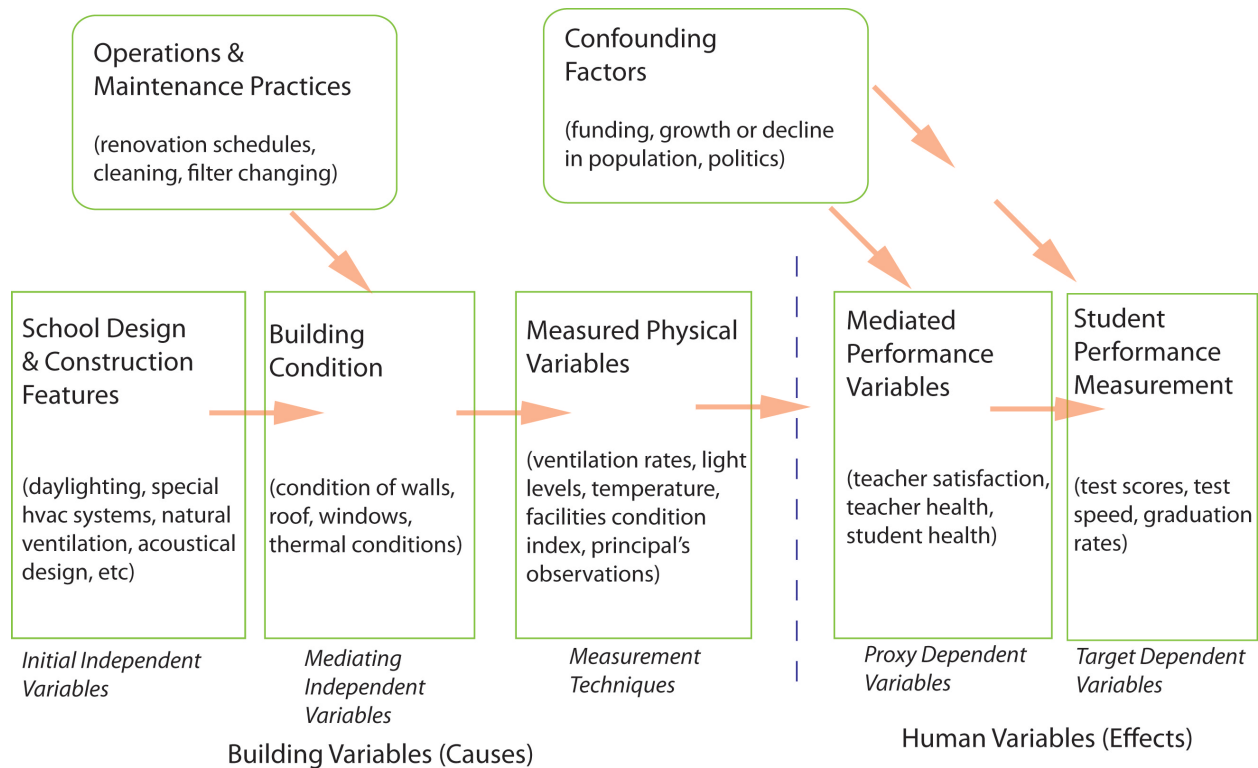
Operations & Maintenance Practices

(renovation schedules, cleaning, filter changing)

Confounding Factors

(funding, growth or decline in population, politics)

School Design & Construction Features

(daylighting, special hvac systems, natural ventilation, acoustical design, etc)

Initial Independent Variables

Building Condition

(condition of walls, roof, windows, thermal conditions)

Mediating Independent Variables

Measured Physical Variables

(ventilation rates, light levels, temperature, facilities condition index, principal's observations)

Measurement Techniques

Mediated Performance Variables

(teacher satisfaction, teacher health, student health)

Proxy Dependent Variables

Student Performance Measurement

(test scores, test speed, graduation rates)

Target Dependent Variables

Building Variables (Causes)

Human Variables (Effects)